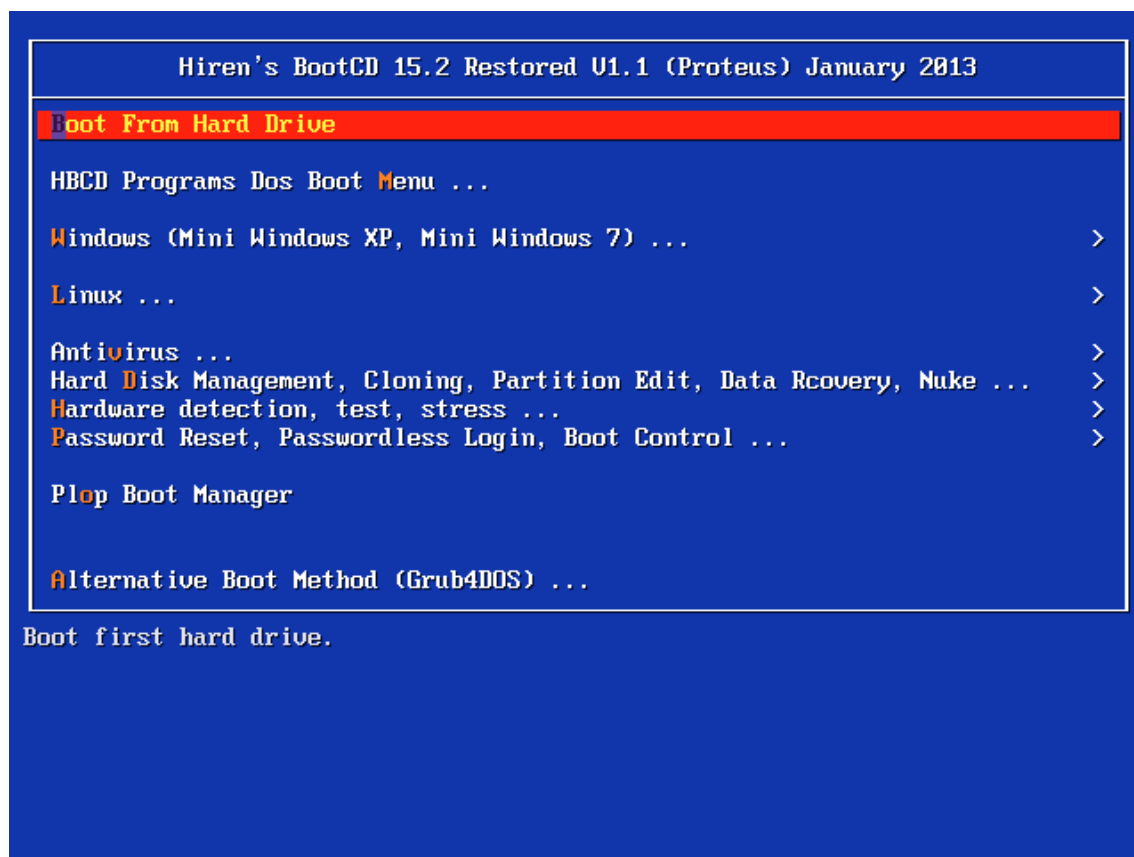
Hiren's BootCD 15.2 Restored V1.1 (Proteus) January 2013

Boot From Hard Drive

HBCD Programs Dos Boot Menu ...

Windows (Mini Windows XP, Mini Windows 7) ... >

Linux ... >

Antivirus ... >
Hard Disk Management, Cloning, Partition Edit, Data Rcovery, Nuke ... >
Hardware detection, test, stress ... >
Password Reset, Passwordless Login, Boot Control ... >

Plop Boot Manager

Alternative Boot Method (Grub4DOS) ...

Boot first hard drive.